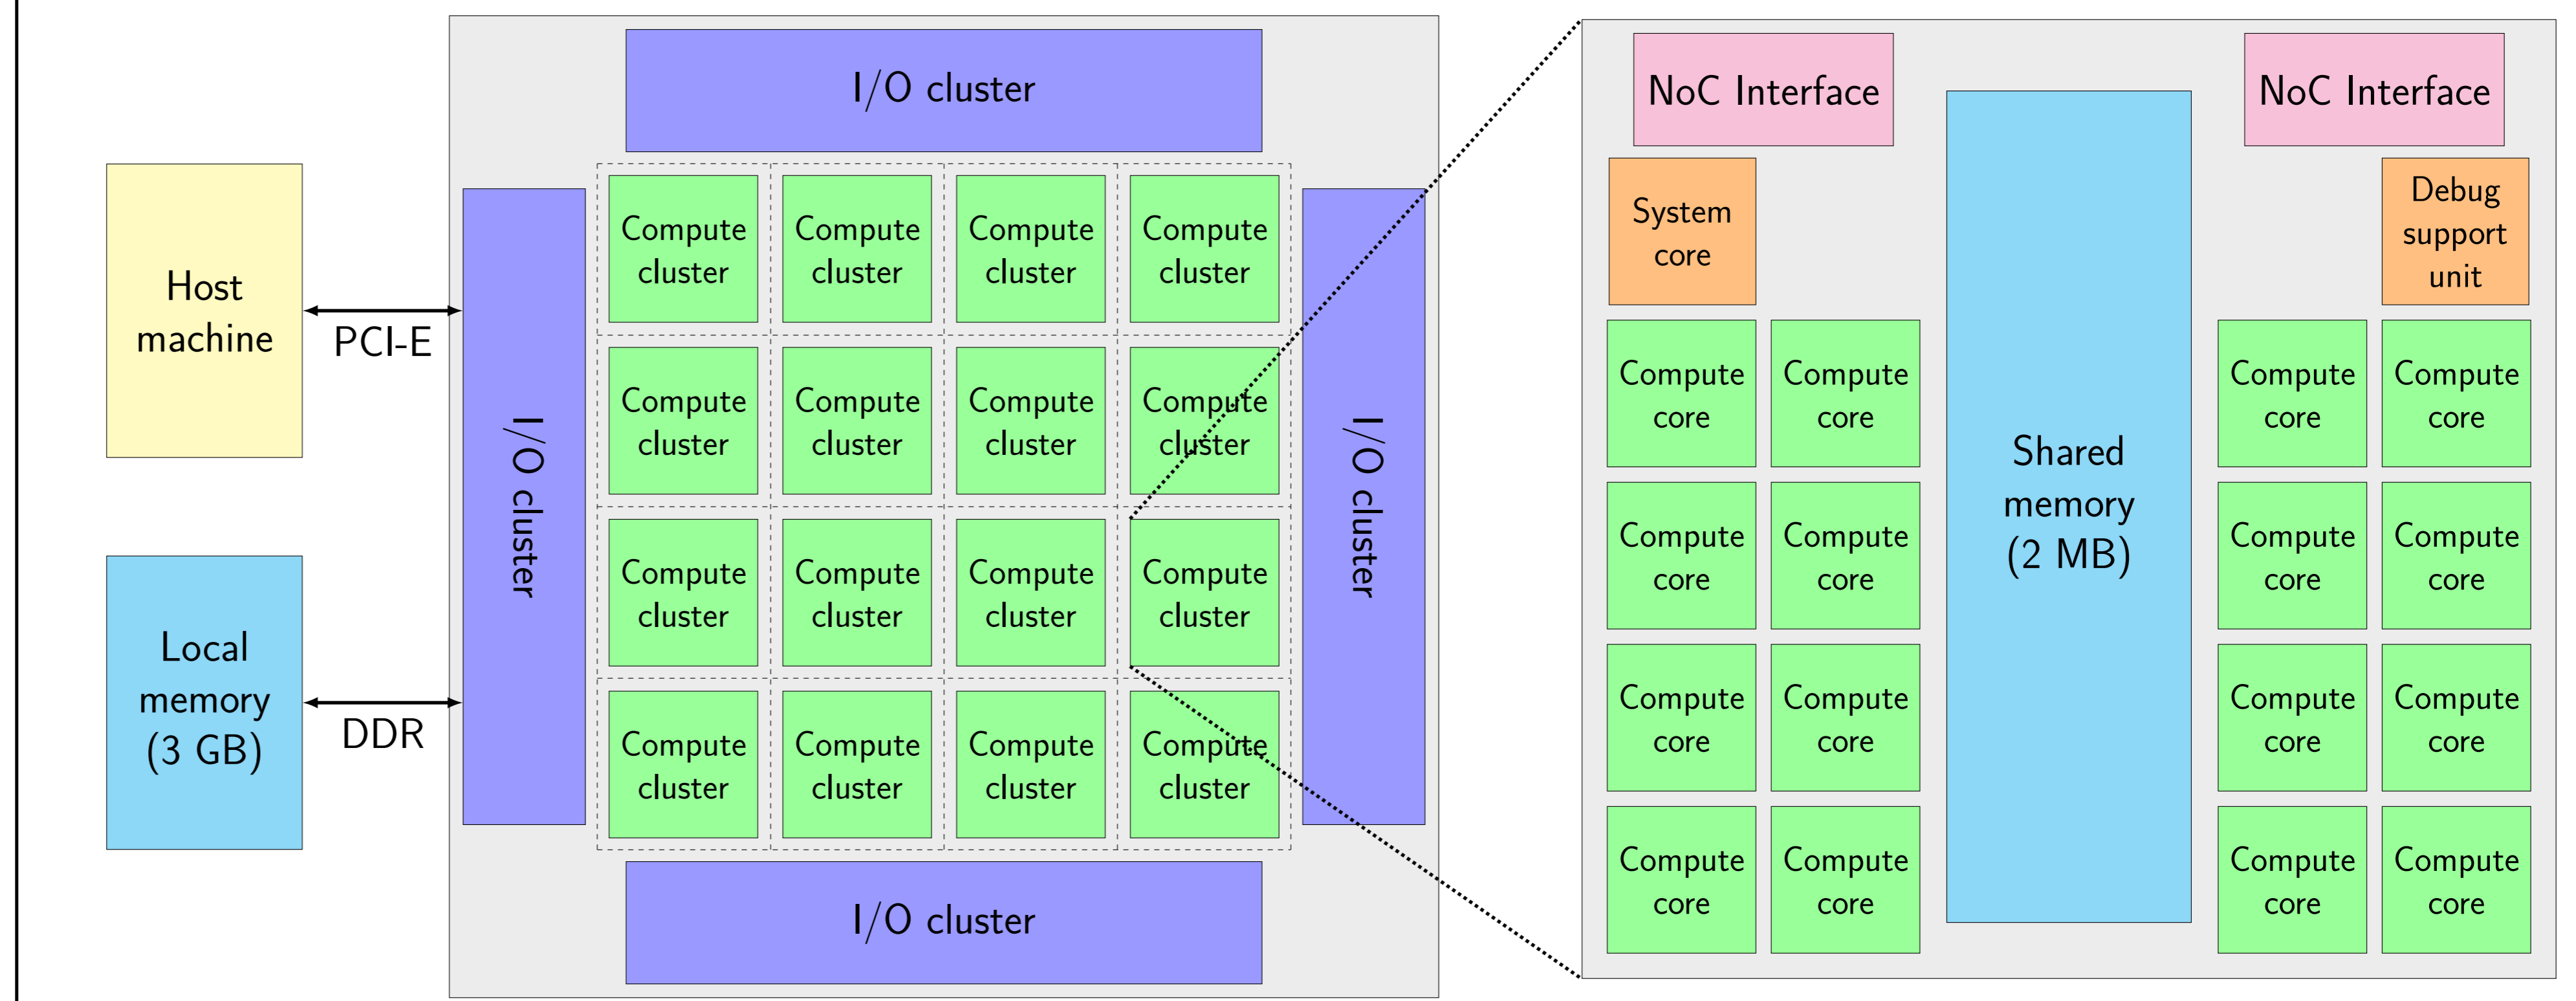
Host machine

PCI-E

Local memory (3 GB)

DDR

I/O cluster

I/O cluster

Compute cluster

Compute cluster

Compute cluster

Compute cluster

Compute cluster

Compute cluster

Compute cluster

Compute cluster

Compute cluster

Compute cluster

Compute cluster

Compute cluster

Compute cluster

Compute cluster

Compute cluster

Compute cluster

I/O cluster

I/O cluster

NoC Interface

NoC Interface

System core

Debug support unit

Shared memory (2 MB)

Compute core

Compute core

Compute core

Compute core

Compute core

Compute core

Compute core

Compute core

Compute core

Compute core

Compute core

Compute core

Compute core

Compute core

Compute core

Compute core